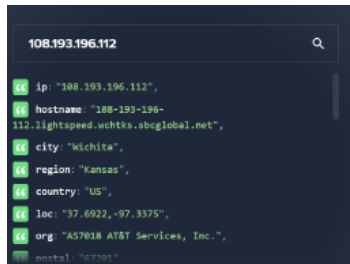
108.193.196.112

ip: "108.193.196.112",

hostname: "108-193-196-112.lightspeed.wchtks.sbcglobal.net",

city: "Wichita",

region: "Kansas",

country: "US",

loc: "37.6922,-97.3375",

org: "AS7018 AT&T Services, Inc.",

postal: "67201",